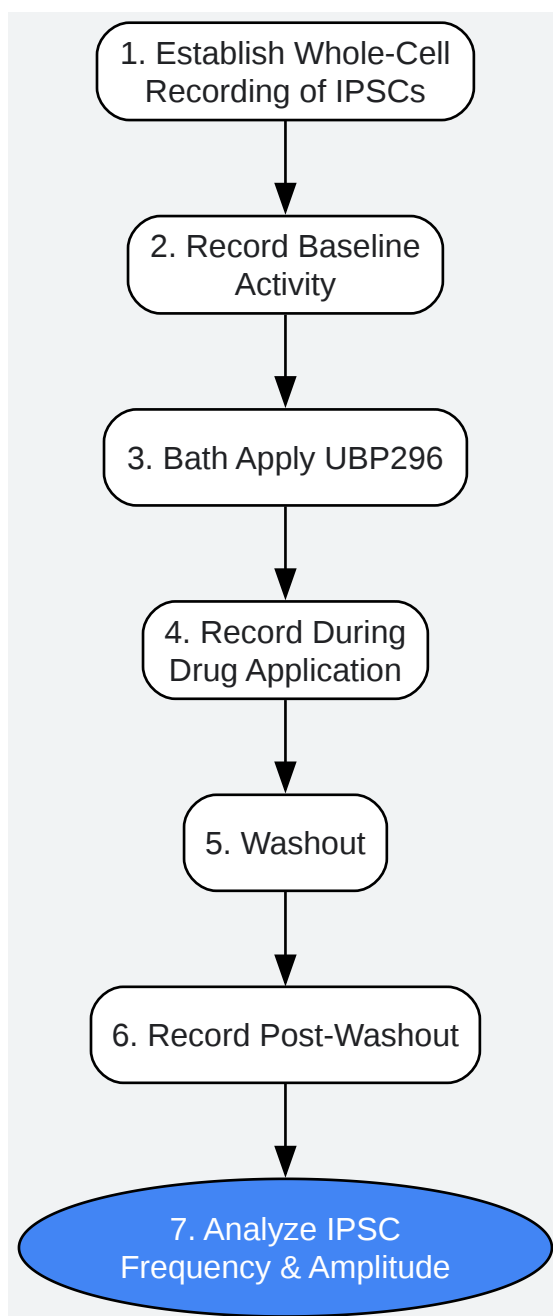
1. Establish Whole-Cell Recording of IPSCs

2. Record Baseline Activity

3. Bath Apply UBP296

4. Record During Drug Application

5. Washout

6. Record Post-Washout

7. Analyze IPSC Frequency & Amplitude